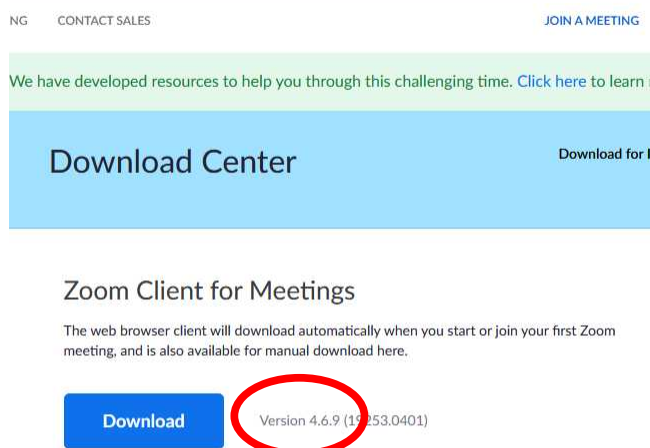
NG CONTACT SALES JOIN A MEETING

We have developed resources to help you through this challenging time. Click here to learn

Download Center

Download for

Zoom Client for Meetings

The web browser client will download automatically when you start or join your first Zoom meeting, and is also available for manual download here.

Download

Version 4.6.9 (19253.0401)